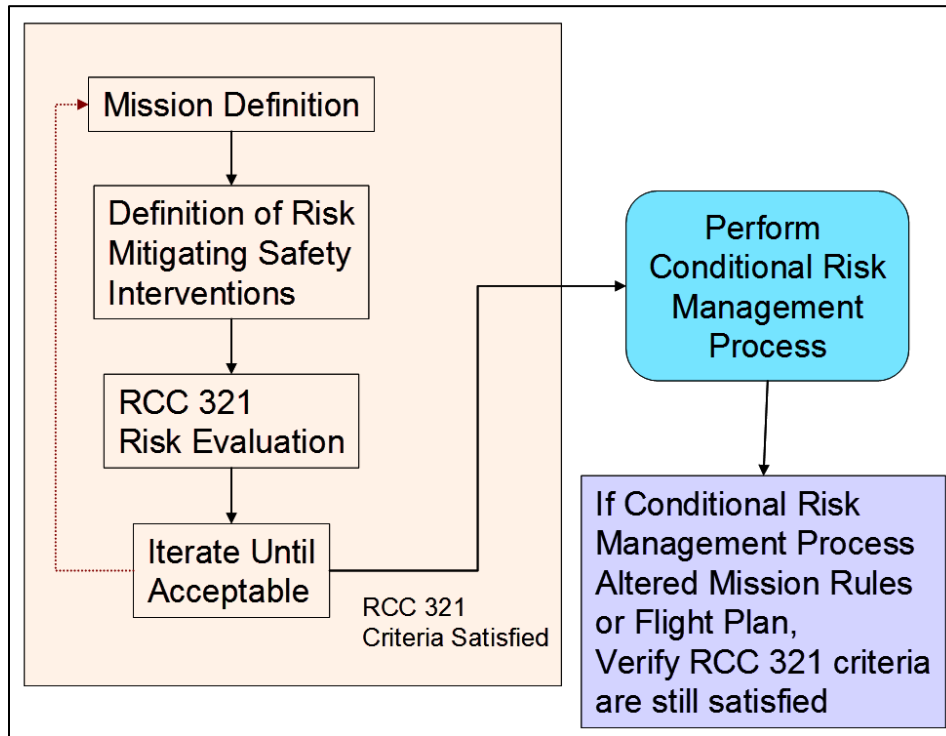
Mission Definition

Definition of Risk Mitigating Safety Interventions

RCC 321 Risk Evaluation

Iterate Until Acceptable

RCC 321 Criteria Satisfied

Perform Conditional Risk Management Process

If Conditional Risk Management Process Altered Mission Rules or Flight Plan, Verify RCC 321 criteria are still satisfied